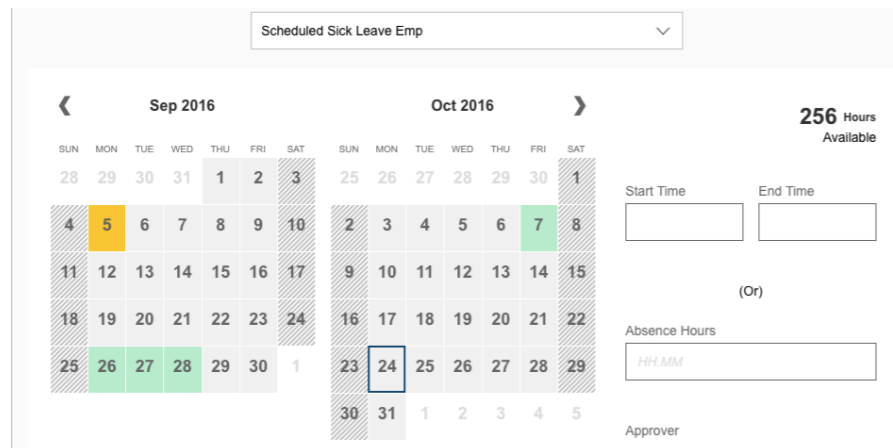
Scheduled Sick Leave Emp

❮ Sep 2016

| SUN | MON | TUE | WED | THU | FRI | SAT |
|---|---|---|---|---|---|---|
| 28 | 29 | 30 | 31 | 1 | 2 | 3 |
| 4 | 5 | 6 | 7 | 8 | 9 | 10 |
| 11 | 12 | 13 | 14 | 15 | 16 | 17 |
| 18 | 19 | 20 | 21 | 22 | 23 | 24 |
| 25 | 26 | 27 | 28 | 29 | 30 | 1 |

Oct 2016 ❯

| SUN | MON | TUE | WED | THU | FRI | SAT |
|---|---|---|---|---|---|---|
| 25 | 26 | 27 | 28 | 29 | 30 | 1 |
| 2 | 3 | 4 | 5 | 6 | 7 | 8 |
| 9 | 10 | 11 | 12 | 13 | 14 | 15 |
| 16 | 17 | 18 | 19 | 20 | 21 | 22 |
| 23 | 24 | 25 | 26 | 27 | 28 | 29 |
| 30 | 31 | 1 | 2 | 3 | 4 | 5 |

256 Hours
Available

Start Time

End Time

(Or)

Absence Hours

HH.MM

Approver